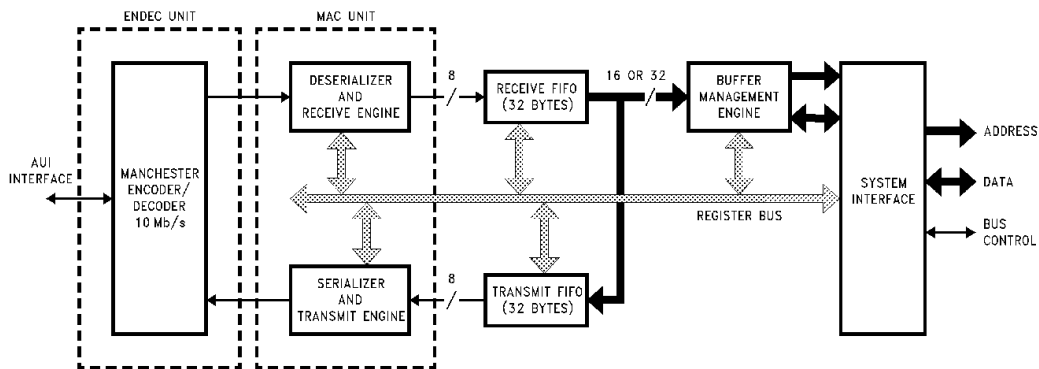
ENDEC UNIT

MAC UNIT

AUI INTERFACE

MANCHESTER ENCODER/ DECODER 10 Mb/s

DESERIALIZER AND RECEIVE ENGINE

8

RECEIVE FIFO (32 BYTES)

16 OR 32

BUFFER MANAGEMENT ENGINE

SYSTEM INTERFACE

ADDRESS

DATA

BUS CONTROL

REGISTER BUS

SERIALIZER AND TRANSMIT ENGINE

8

TRANSMIT FIFO (32 BYTES)